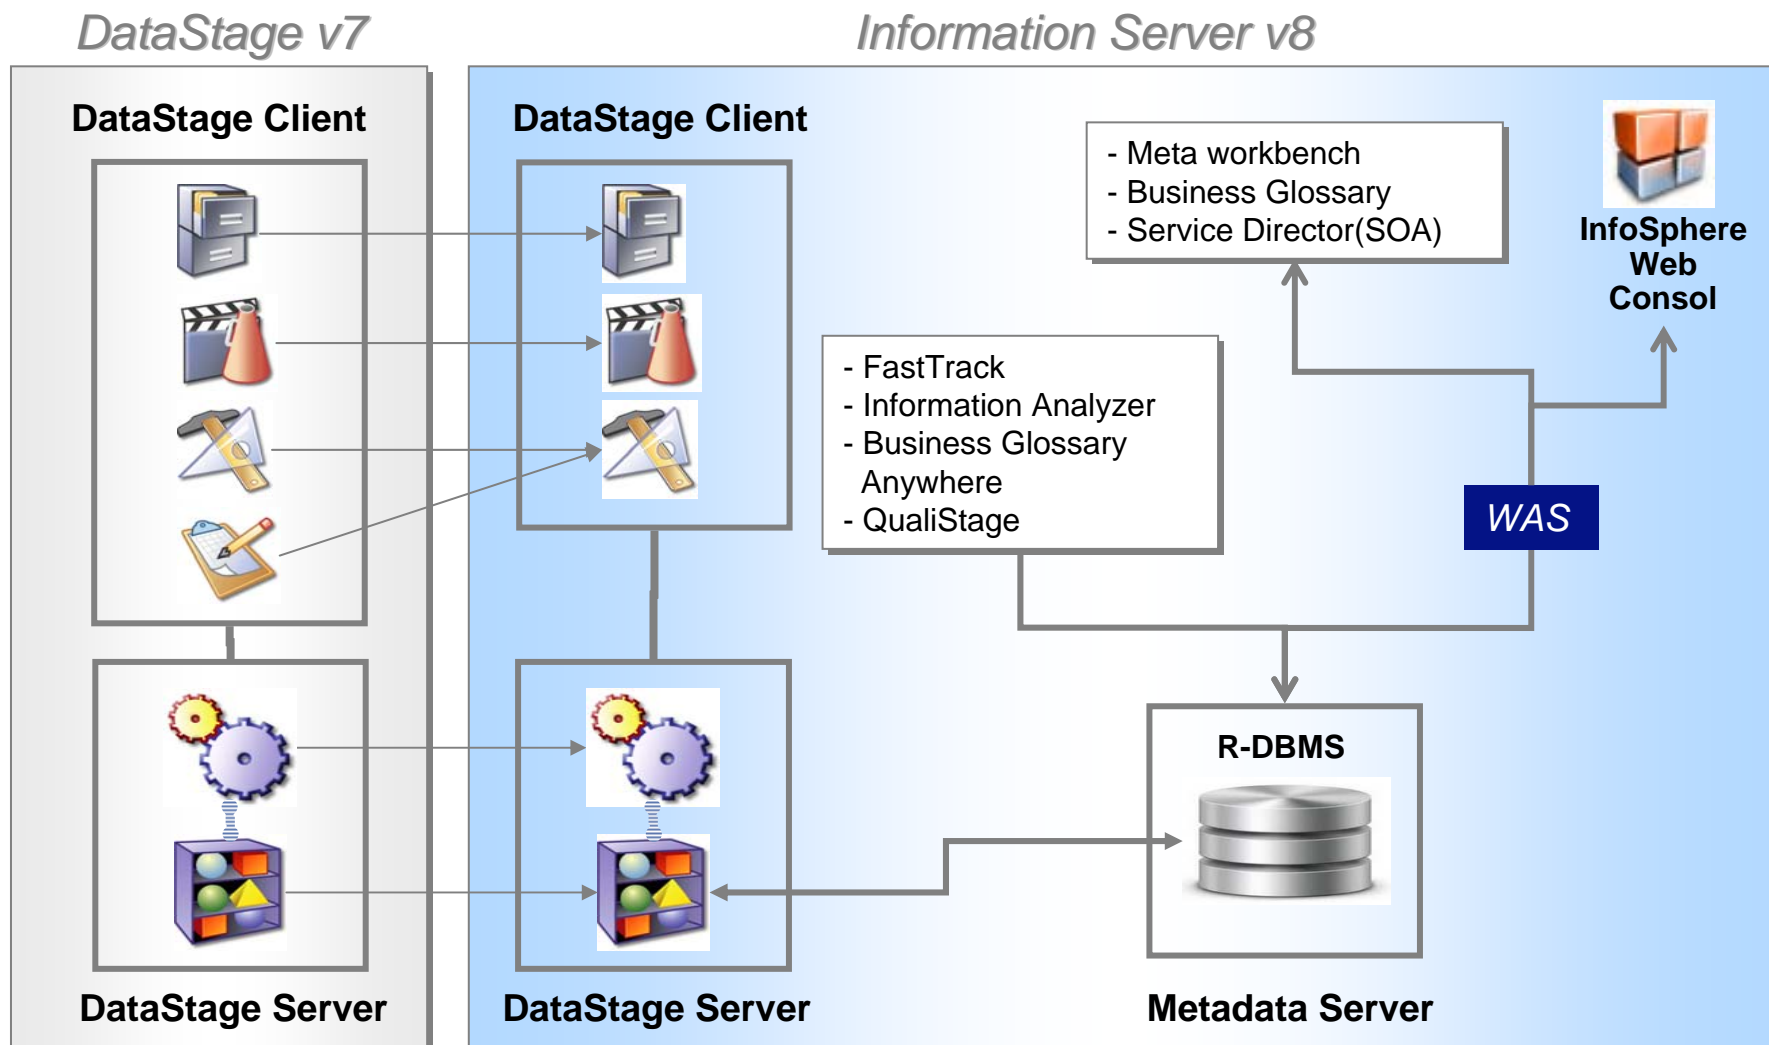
DataStage v7

Information Server v8

DataStage Client

DataStage Client

- Meta workbench
- Business Glossary
- Service Director(SOA)

InfoSphere Web Consol

- FastTrack
- Information Analyzer
- Business Glossary Anywhere
- QualiStage

WAS

R-DBMS

DataStage Server

DataStage Server

Metadata Server